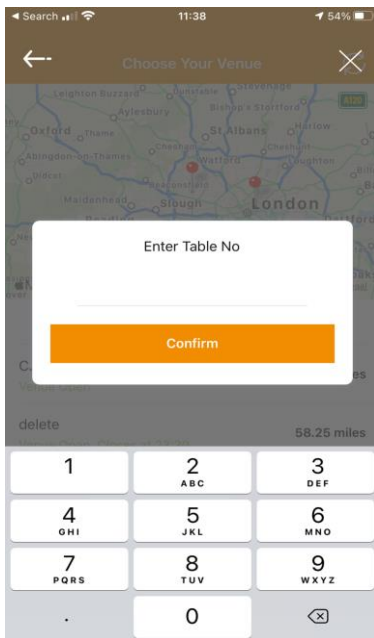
◂ Search 11:38 54%

Choose Your Venue

Leighton Buzzard Dunstable Stevenage Aylesbury Bishop's Stortford Oxford Thame St Albans Harlow Abingdon-on-Thames Chesham Watford Cheshunt Didcot Beaconsfield Loughton Maidenhead Slough London Reading Dartford

Enter Table No

Confirm

C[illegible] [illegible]es
Venue Open

delete
Venue Open · Closes at 23:30 58.25 miles

1
2 ABC
3 DEF
4 GHI
5 JKL
6 MNO
7 PQRS
8 TUV
9 WXYZ
.
0